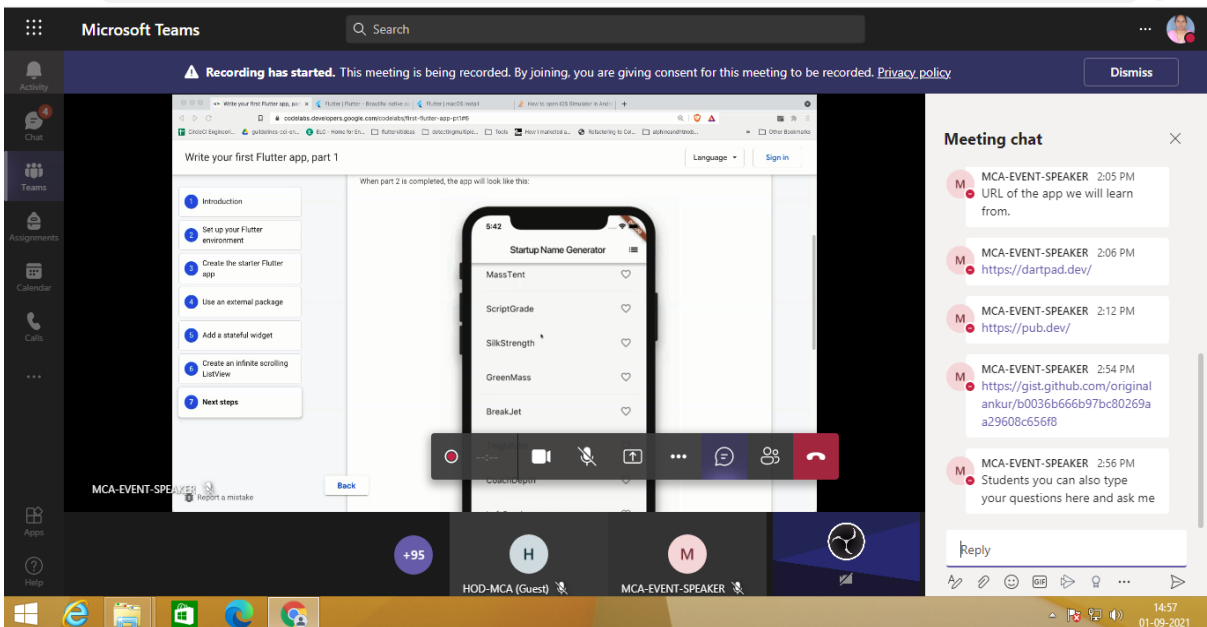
Microsoft Teams

Search

Activity

4

Chat

Teams

Assignments

Calendar

Calls

...

Apps

Help

Recording has started. This meeting is being recorded. By joining, you are giving consent for this meeting to be recorded. Privacy policy

Dismiss

Write your first Flutter app, part 1

Language

Sign in

When part 2 is completed, the app will look like this:

1 Introduction

2 Set up your Flutter environment

3 Create the starter Flutter app

4 Use an external package

5 Add a stateful widget

6 Create an infinite scrolling ListView

7 Next steps

Report a mistake

Back

5:42

Startup Name Generator

MassTent

ScriptGrade

SilkStrength

GreenMass

BreakJet

CoachDepth

MCA-EVENT-SPEAKER

Meeting chat

MCA-EVENT-SPEAKER 2:05 PM
URL of the app we will learn from.

MCA-EVENT-SPEAKER 2:06 PM
https://dartpad.dev/

MCA-EVENT-SPEAKER 2:12 PM
https://pub.dev/

MCA-EVENT-SPEAKER 2:54 PM
https://gist.github.com/originalankur/b0036b666b97bc80269aa29608c656f8

MCA-EVENT-SPEAKER 2:56 PM
Students you can also type your questions here and ask me

Reply

+95

H

HOD-MCA (Guest)

M

MCA-EVENT-SPEAKER

14:57
01-09-2021